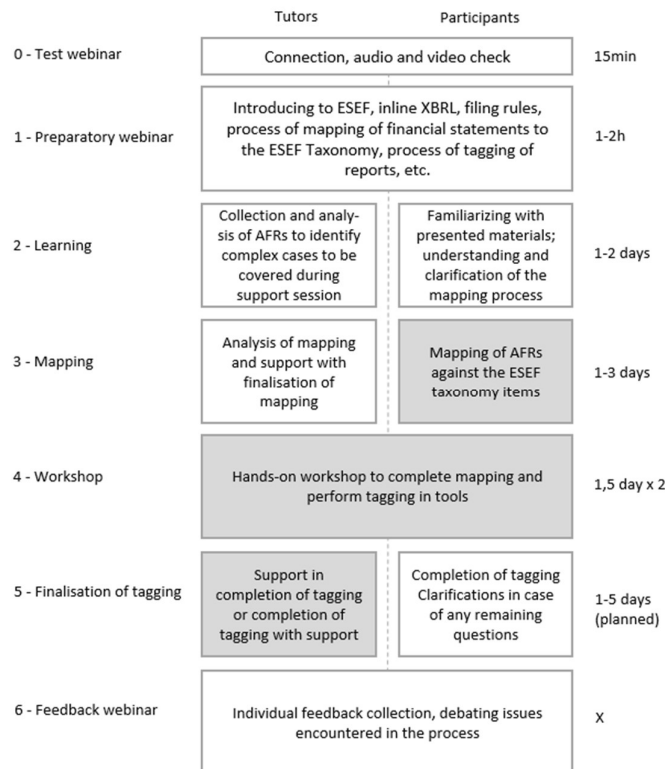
Tutors

Participants

0 - Test webinar

Connection, audio and video check

15min

1 - Preparatory webinar

Introducing to ESEF, inline XBRL, filing rules, process of mapping of financial statements to the ESEF Taxonomy, process of tagging of reports, etc.

1-2h

2 - Learning

Collection and analysis of AFRs to identify complex cases to be covered during support session

Familiarizing with presented materials; understanding and clarification of the mapping process

1-2 days

3 - Mapping

Analysis of mapping and support with finalisation of mapping

Mapping of AFRs against the ESEF taxonomy items

1-3 days

4 - Workshop

Hands-on workshop to complete mapping and perform tagging in tools

1,5 day x 2

5 - Finalisation of tagging

Support in completion of tagging or completion of tagging with support

Completion of tagging Clarifications in case of any remaining questions

1-5 days (planned)

6 - Feedback webinar

Individual feedback collection, debating issues encountered in the process

X